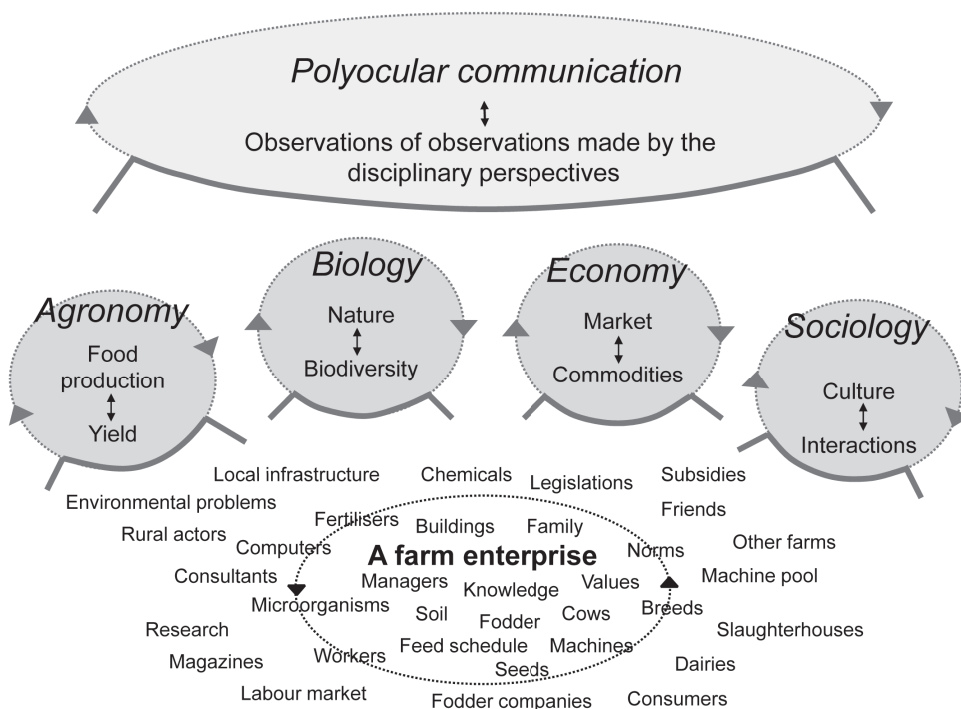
Polyocular communication
↕
Observations of observations made by the disciplinary perspectives

Agronomy
Food production
↕
Yield

Biology
Nature
↕
Biodiversity

Economy
Market
↕
Commodities

Sociology
Culture
↕
Interactions

Local infrastructure
Chemicals
Legislations
Subsidies
Environmental problems
Fertilisers
Buildings
Family
Friends
Rural actors
Computers
A farm enterprise
Norms
Other farms
Consultants
Managers
Knowledge
Values
Machine pool
Microorganisms
Soil
Fodder
Cows
Breeds
Research
Feed schedule
Machines
Slaughterhouses
Magazines
Workers
Seeds
Dairies
Labour market
Fodder companies
Consumers